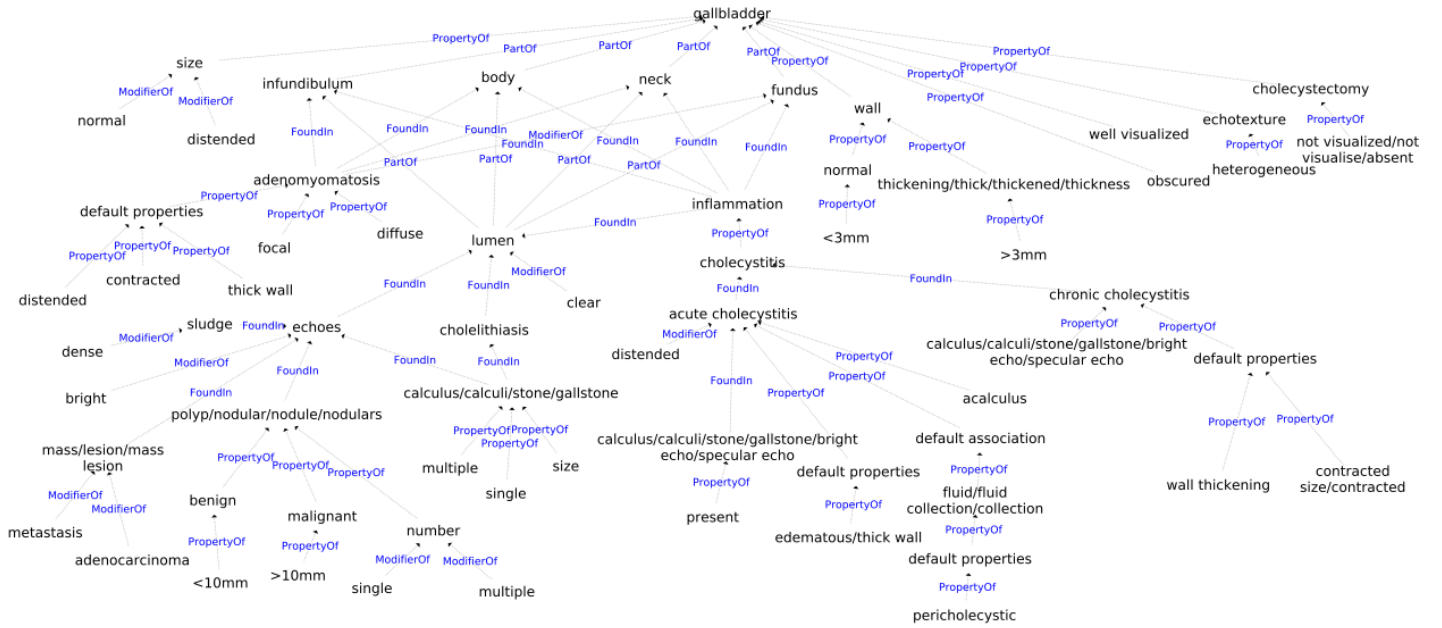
gallbladder

PropertyOf
PartOf
PartOf
PartOf
PartOf
PropertyOf
PropertyOf
PropertyOf
PropertyOf
PropertyOf

size
ModifierOf
ModifierOf
normal
distended

infundibulum
body
neck
fundus
wall
cholecystectomy
echotexture
PropertyOf
PropertyOf
well visualized
not visualized/not visualise/absent
heterogeneous
obscured

FoundIn
FoundIn
FoundIn
ModifierOf
FoundIn
FoundIn
FoundIn
FoundIn
PartOf
PartOf
PartOf
PartOf

PropertyOf
PropertyOf
normal
thickening/thick/thickened/thickness
PropertyOf
PropertyOf
<3mm
>3mm

adenomyomatosis
PropertyOf
PropertyOf
PropertyOf
default properties
PropertyOf
PropertyOf
PropertyOf
focal
diffuse
contracted
distended
thick wall

lumen
FoundIn
inflammation
PropertyOf
cholecystitis
FoundIn
FoundIn
chronic cholecystitis
PropertyOf
PropertyOf
calculus/calculi/stone/gallstone/bright echo/specular echo
default properties
PropertyOf
PropertyOf
wall thickening
contracted size/contracted

FoundIn
FoundIn
ModifierOf
clear
sludge
FoundIn
echoes
cholelithiasis
FoundIn
ModifierOf
dense
ModifierOf
bright
FoundIn
FoundIn
FoundIn
calculus/calculi/stone/gallstone
PropertyOf
PropertyOf
PropertyOf
multiple
single
size

acute cholecystitis
ModifierOf
distended
FoundIn
PropertyOf
PropertyOf
PropertyOf
acalculus
calculus/calculi/stone/gallstone/bright echo/specular echo
PropertyOf
present
default properties
PropertyOf
edematous/thick wall
default association
PropertyOf
fluid/fluid collection/collection
PropertyOf
default properties
PropertyOf
pericholecystic

polyp/nodular/nodule/nodulars
mass/lesion/mass lesion
ModifierOf
ModifierOf
metastasis
adenocarcinoma
PropertyOf
PropertyOf
PropertyOf
benign
malignant
number
PropertyOf
PropertyOf
ModifierOf
ModifierOf
<10mm
>10mm
single
multiple